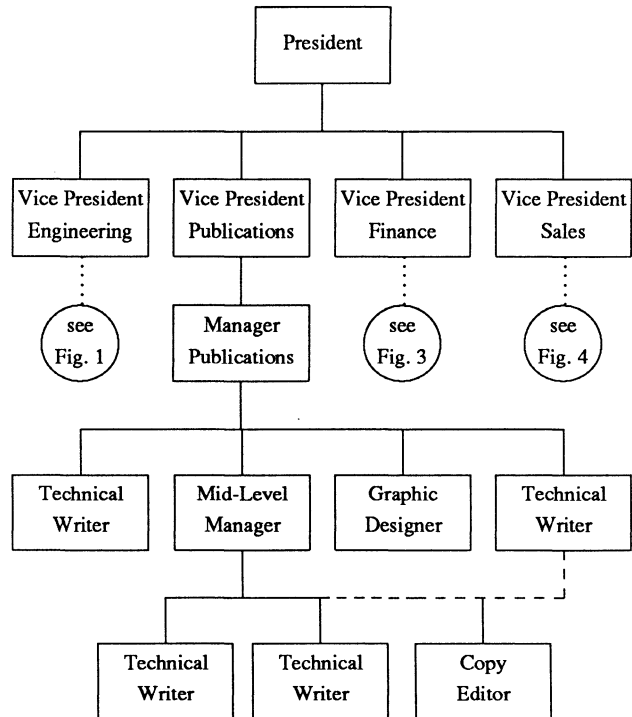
President

Vice President Engineering

Vice President Publications

Vice President Finance

Vice President Sales

see Fig. 1

Manager Publications

see Fig. 3

see Fig. 4

Technical Writer

Mid-Level Manager

Graphic Designer

Technical Writer

Technical Writer

Technical Writer

Copy Editor